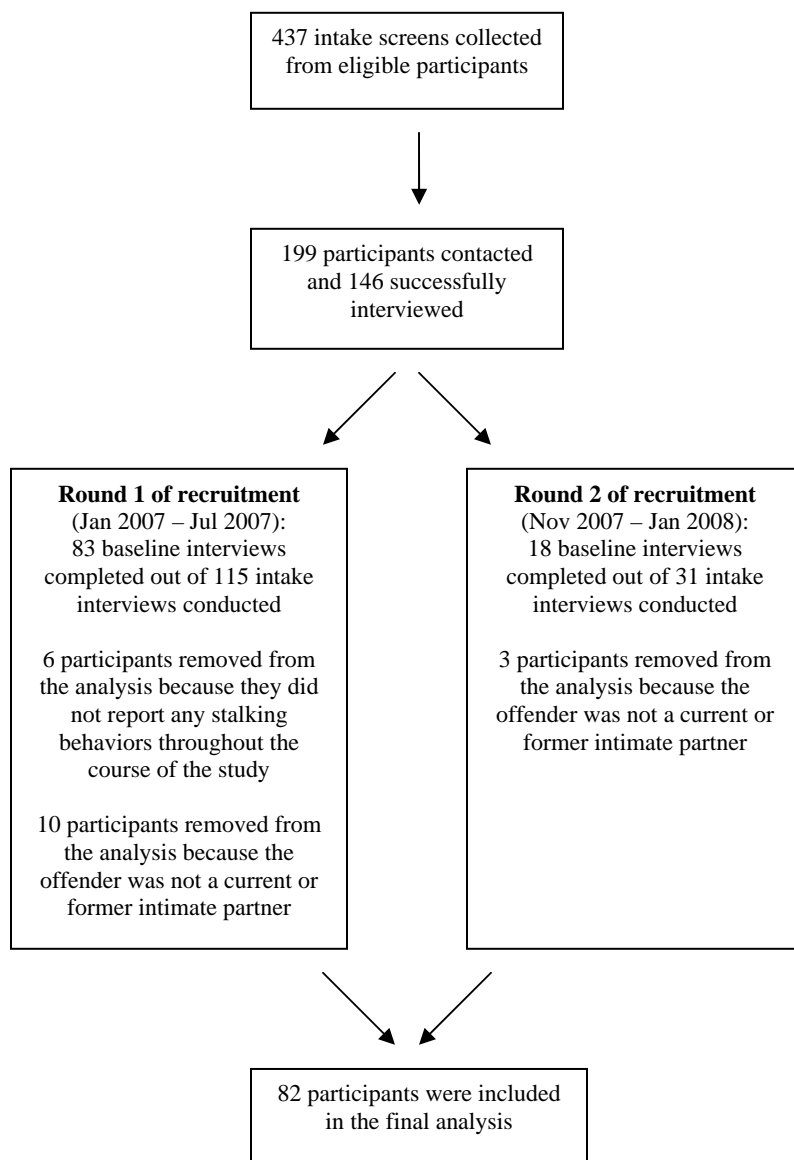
437 intake screens collected from eligible participants

199 participants contacted and 146 successfully interviewed

**Round 1 of recruitment** (Jan 2007 – Jul 2007): 83 baseline interviews completed out of 115 intake interviews conducted

6 participants removed from the analysis because they did not report any stalking behaviors throughout the course of the study

10 participants removed from the analysis because the offender was not a current or former intimate partner

**Round 2 of recruitment** (Nov 2007 – Jan 2008): 18 baseline interviews completed out of 31 intake interviews conducted

3 participants removed from the analysis because the offender was not a current or former intimate partner

82 participants were included in the final analysis